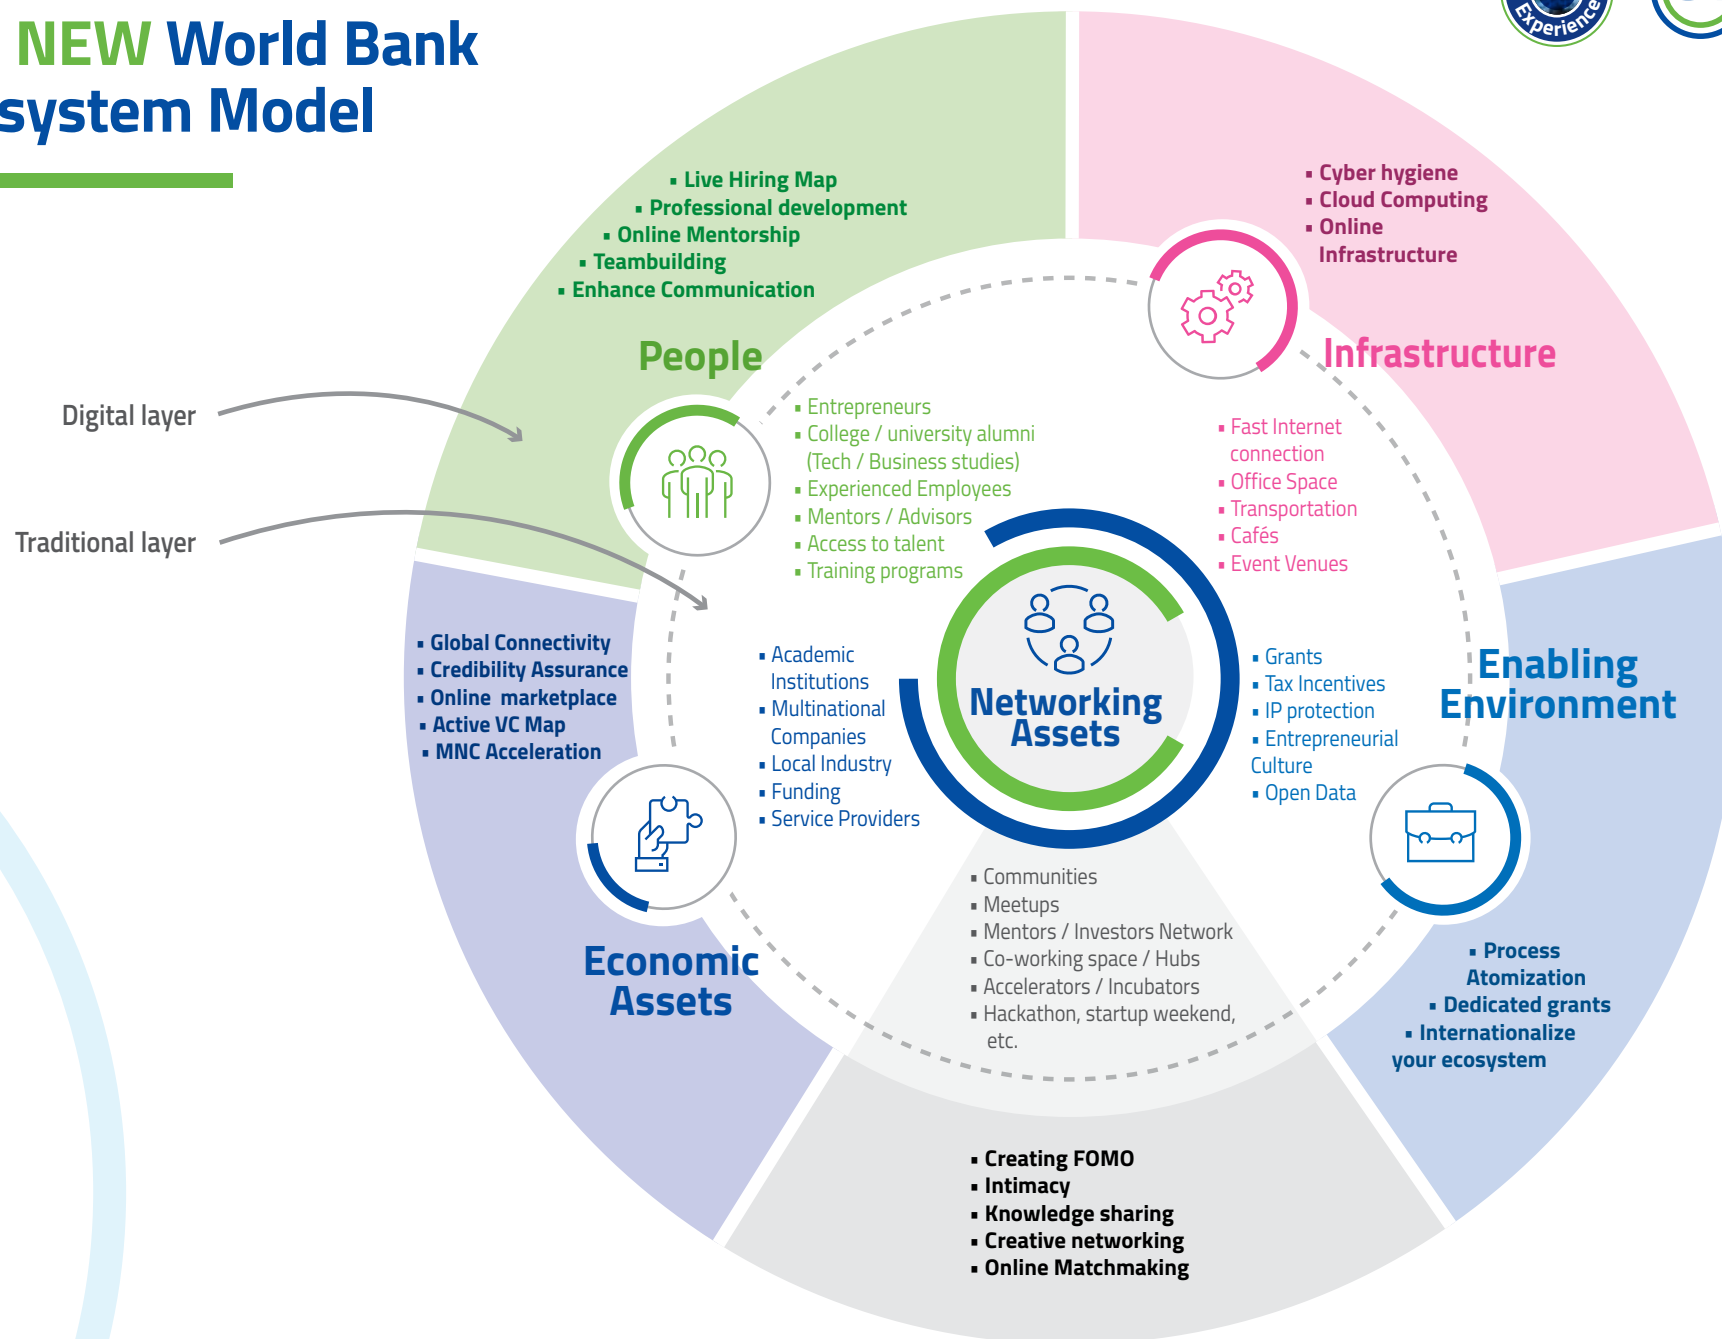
NEW World Bank
system Model

Experience

▪ Live Hiring Map
▪ Professional development
▪ Online Mentorship
▪ Teambuilding
▪ Enhance Communication

People

▪ Cyber hygiene
▪ Cloud Computing
▪ Online Infrastructure

Infrastructure

Digital layer

Traditional layer

▪ Entrepreneurs
▪ College / university alumni (Tech / Business studies)
▪ Experienced Employees
▪ Mentors / Advisors
▪ Access to talent
▪ Training programs

▪ Fast Internet connection
▪ Office Space
▪ Transportation
▪ Cafés
▪ Event Venues

▪ Global Connectivity
▪ Credibility Assurance
▪ Online marketplace
▪ Active VC Map
▪ MNC Acceleration

▪ Academic Institutions
▪ Multinational Companies
▪ Local Industry
▪ Funding
▪ Service Providers

Networking Assets

▪ Grants
▪ Tax Incentives
▪ IP protection
▪ Entrepreneurial Culture
▪ Open Data

Enabling Environment

▪ Communities
▪ Meetups
▪ Mentors / Investors Network
▪ Co-working space / Hubs
▪ Accelerators / Incubators
▪ Hackathon, startup weekend, etc.

Economic Assets

▪ Process Atomization
▪ Dedicated grants
▪ Internationalize your ecosystem

▪ Creating FOMO
▪ Intimacy
▪ Knowledge sharing
▪ Creative networking
▪ Online Matchmaking